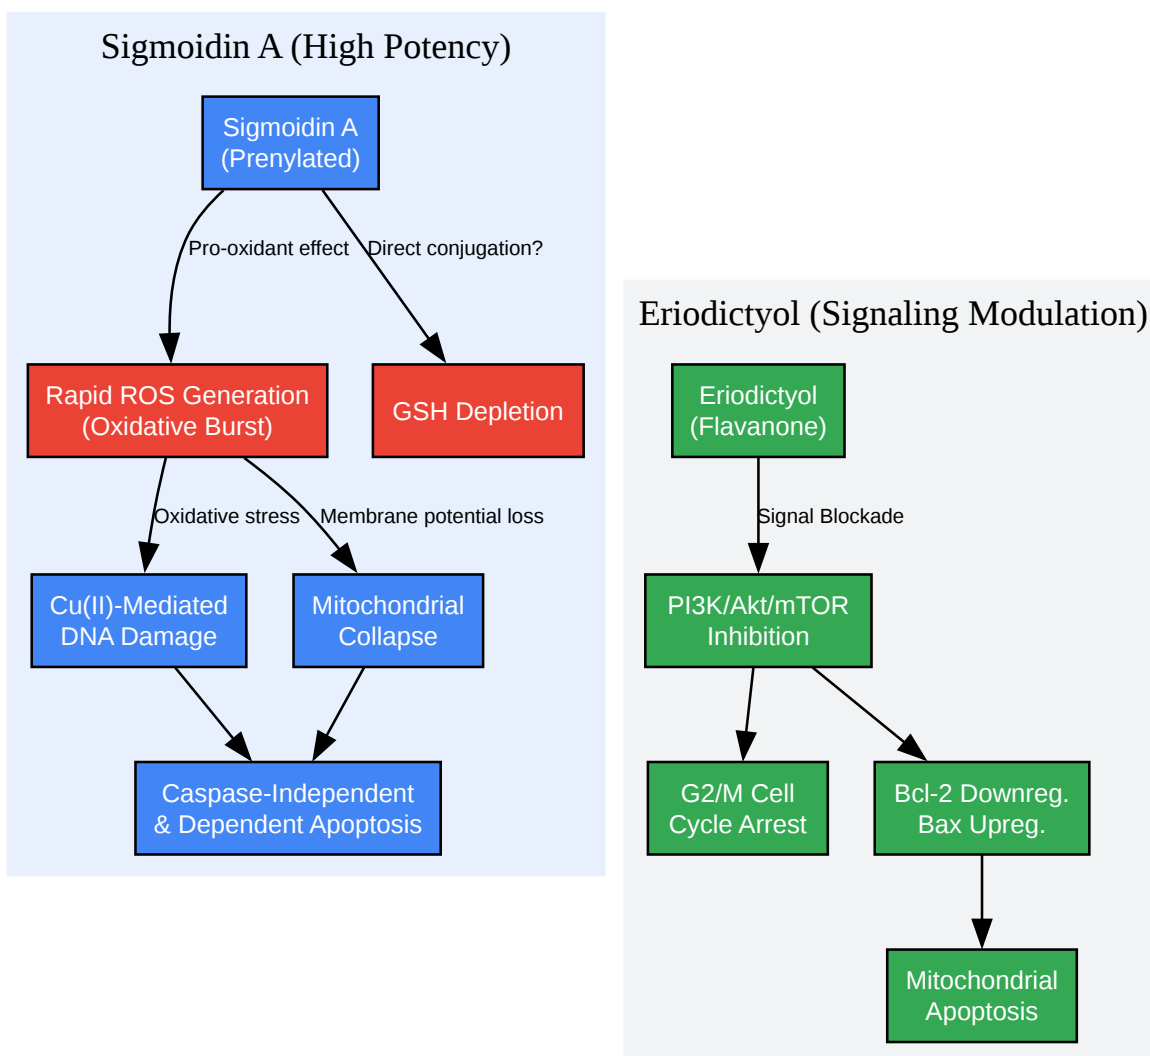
Sigmoidin A (High Potency)

Sigmoidin A
(Prenylated)

Pro-oxidant effect

Direct conjugation?

Rapid ROS Generation
(Oxidative Burst)

GSH Depletion

Oxidative stress

Membrane potential loss

Cu(II)-Mediated
DNA Damage

Mitochondrial
Collapse

Caspase-Independent
& Dependent Apoptosis

Eriodictyol (Signaling Modulation)

Eriodictyol
(Flavanone)

Signal Blockade

PI3K/Akt/mTOR
Inhibition

G2/M Cell
Cycle Arrest

Bcl-2 Downreg.
Bax Upreg.

Mitochondrial
Apoptosis